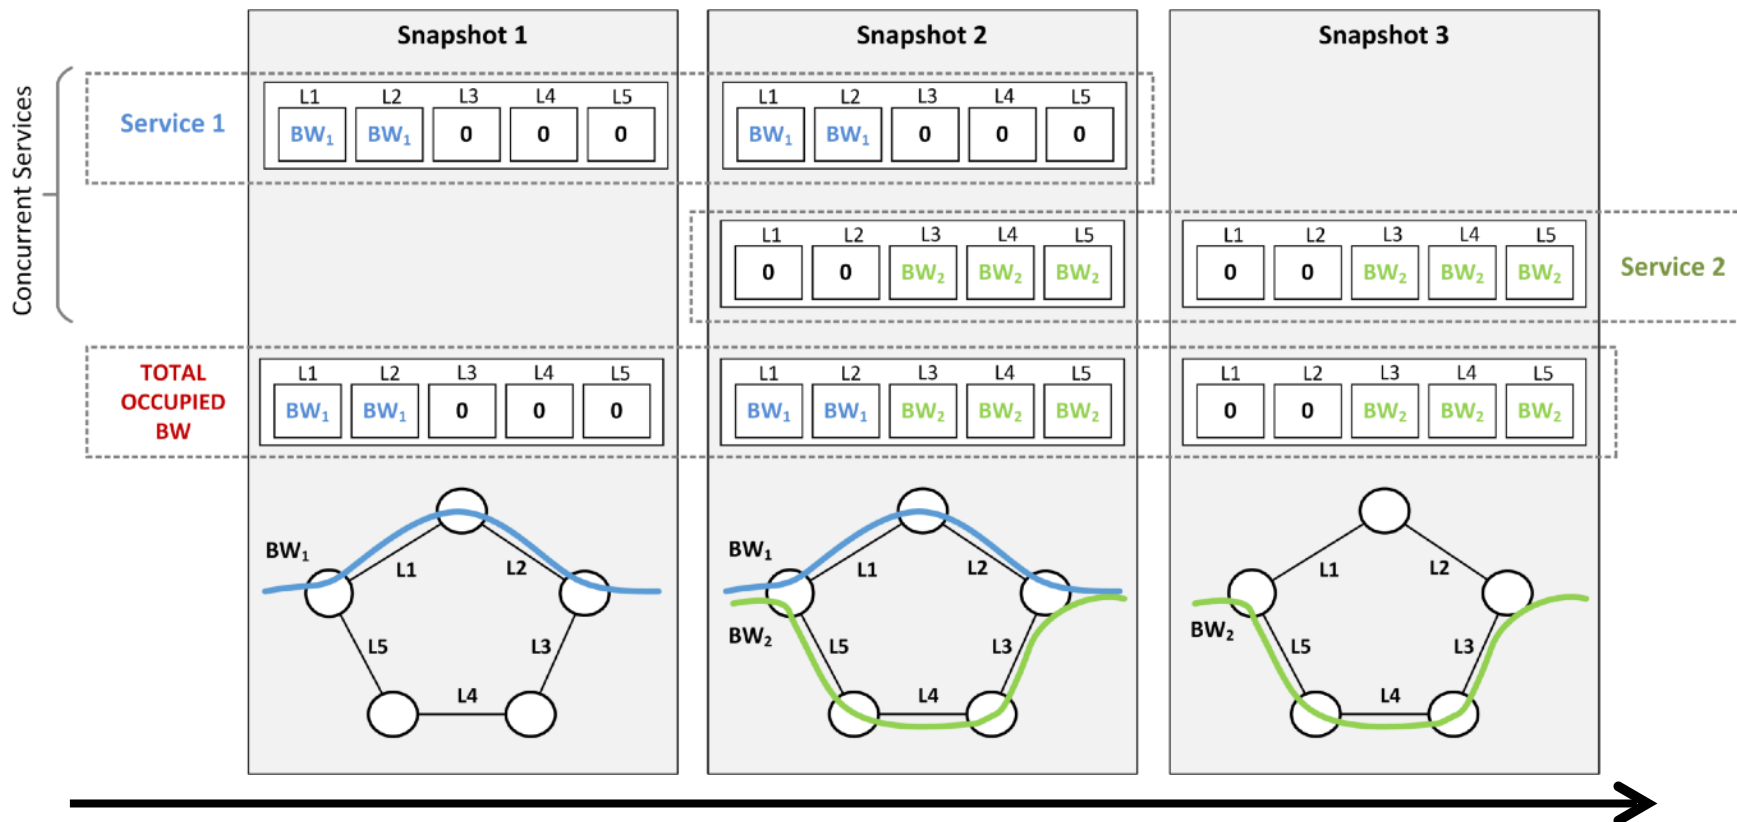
Concurrent Services

Snapshot 1

Snapshot 2

Snapshot 3

Service 1

| L1 | L2 | L3 | L4 | L5 |
|---|---|---|---|---|
| $BW_1$ | $BW_1$ | 0 | 0 | 0 |

| L1 | L2 | L3 | L4 | L5 |
|---|---|---|---|---|
| $BW_1$ | $BW_1$ | 0 | 0 | 0 |

| L1 | L2 | L3 | L4 | L5 |
|---|---|---|---|---|
| 0 | 0 | $BW_2$ | $BW_2$ | $BW_2$ |

| L1 | L2 | L3 | L4 | L5 |
|---|---|---|---|---|
| 0 | 0 | $BW_2$ | $BW_2$ | $BW_2$ |

Service 2

TOTAL OCCUPIED BW

| L1 | L2 | L3 | L4 | L5 |
|---|---|---|---|---|
| $BW_1$ | $BW_1$ | 0 | 0 | 0 |

| L1 | L2 | L3 | L4 | L5 |
|---|---|---|---|---|
| $BW_1$ | $BW_1$ | $BW_2$ | $BW_2$ | $BW_2$ |

| L1 | L2 | L3 | L4 | L5 |
|---|---|---|---|---|
| 0 | 0 | $BW_2$ | $BW_2$ | $BW_2$ |

$BW_1$ L1 L2 L5 L3 L4

$BW_1$ $BW_2$ L1 L2 L5 L3 L4

$BW_2$ L1 L2 L5 L3 L4